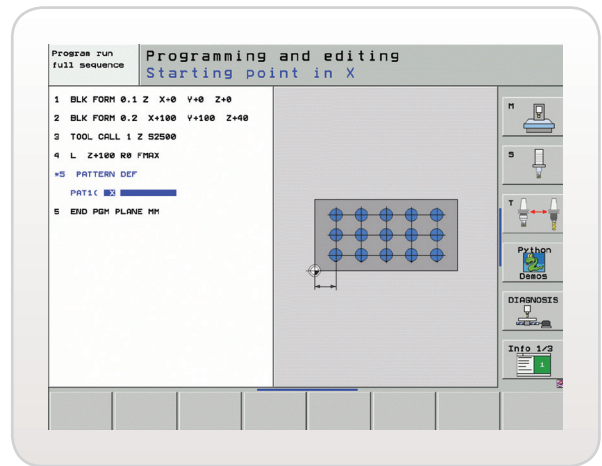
Program run full sequence

Programming and editing
Starting point in X

1 BLK FORM 0.1 Z X+0 Y+0 Z+0
2 BLK FORM 0.2 X+100 Y+100 Z+40
3 TOOL CALL 1 Z S2500
4 L Z+100 R0 FMAX
*5 PATTERN DEF
PAT1( X
5 END PGM PLANE MM

M

S

T

Python
Demos

DIAGNOSIS

Info 1/3